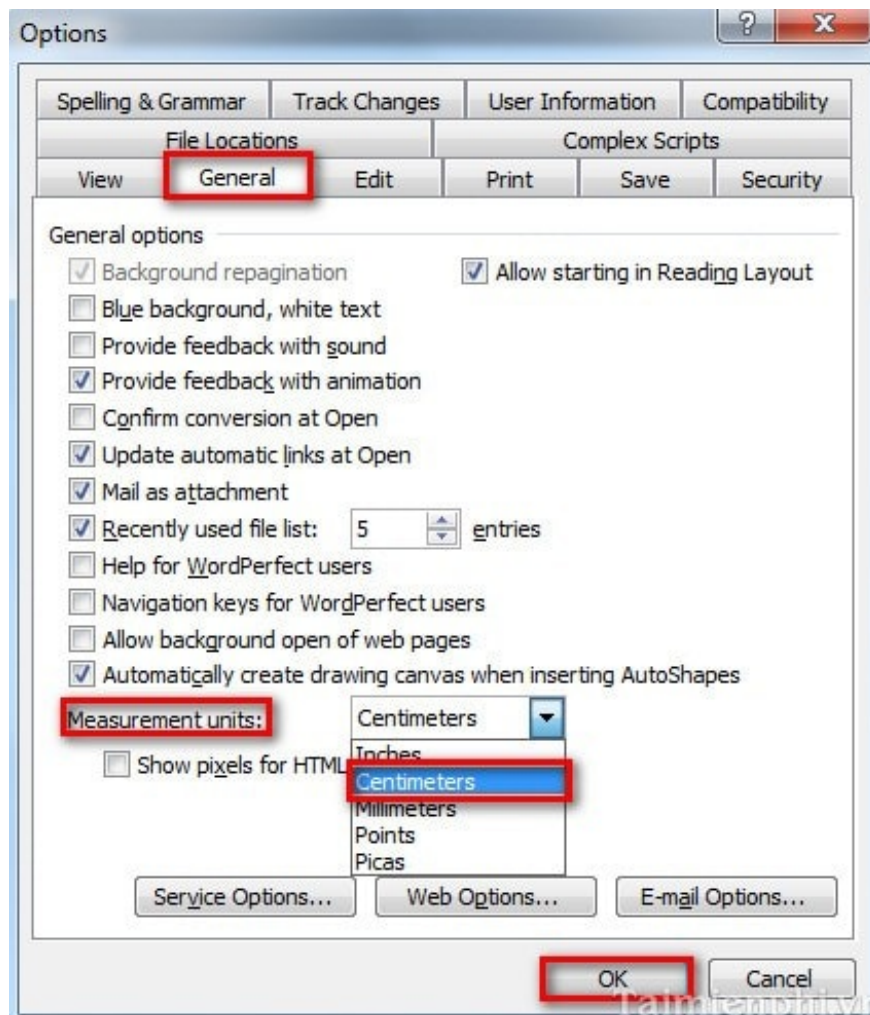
Options

?
X

Spelling & Grammar
Track Changes
User Information
Compatibility
File Locations
Complex Scripts
View
General
Edit
Print
Save
Security

General options

Background repagination
Allow starting in Reading Layout
Blue background, white text
Provide feedback with sound
Provide feedback with animation
Confirm conversion at Open
Update automatic links at Open
Mail as attachment
Recently used file list: 5 entries
Help for WordPerfect users
Navigation keys for WordPerfect users
Allow background open of web pages
Automatically create drawing canvas when inserting AutoShapes

Measurement units: Centimeters

Show pixels for HTML

Inches
Centimeters
Millimeters
Points
Picas

Service Options...
Web Options...
E-mail Options...

OK
Cancel

Taimienphi.vn